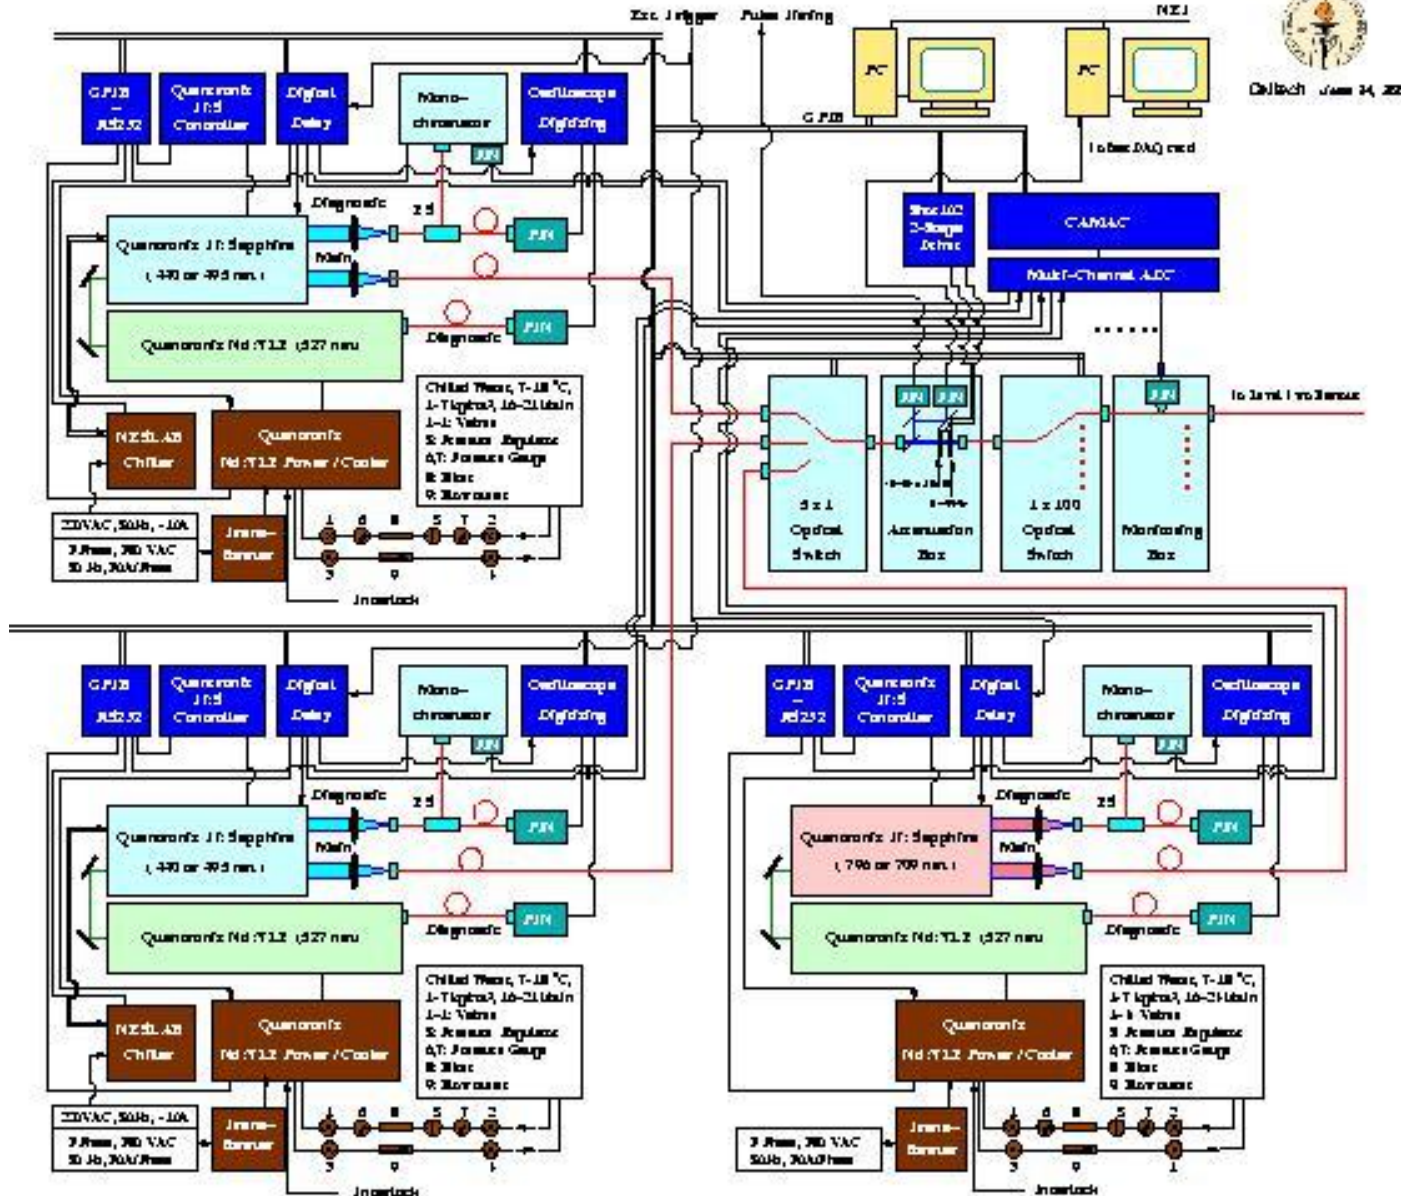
Ext. Trigger
Pulse Timing
NET
PC
PC
Caltech June 24, 22
GPIB
GPIB – RS232
Quantronix 1155 Controller
Digital Delay
Mono-chromator
Oscilloscope Digitizing
PIN
To Fast DAQ card
Diagnostic
25
PIN
Struck 2-Stage Driver
CAMAC
Multi-Channel ADC
Quantronix Ti:Sapphire (480 or 495 nm)
Main
Quantronix Nd:YLF (527 nm)
Diagnostic
PIN
Chilled Water, T-18 °C, 1-Tighten, 16-21 l/min
1-3: Valves
5: Pressure Regulator
6,7: Pressure Gauge
8: Filter
9: Flowmeter
NESLAB Chiller
Quantronix Nd:YLF Power / Cooler
PIN PIN
PIN
To Level Two Sensors
4 x 1 Optical Switch
Attenuation Box
1 x 100 Optical Switch
Monitoring Box
220VAC, 50Hz, ~10A
3 Phase, 380 VAC 50 Hz, 30A/Phase
Trans-former
1 6 8 5 7 2
3 9 4
Interlock
GPIB – RS232
Quantronix 1155 Controller
Digital Delay
Mono-chromator
Oscilloscope Digitizing
PIN
Diagnostic
25
PIN
Quantronix Ti:Sapphire (480 or 495 nm)
Main
Quantronix Nd:YLF (527 nm)
Diagnostic
PIN
Chilled Water, T-18 °C, 1-Tighten, 16-21 l/min
1-3: Valves
5: Pressure Regulator
6,7: Pressure Gauge
8: Filter
9: Flowmeter
NESLAB Chiller
Quantronix Nd:YLF Power / Cooler
220VAC, 50Hz, ~10A
3 Phase, 380 VAC 50 Hz, 30A/Phase
Trans-former
1 6 8 5 7 2
3 9 4
Interlock
GPIB – RS232
Quantronix 1155 Controller
Digital Delay
Mono-chromator
Oscilloscope Digitizing
PIN
Diagnostic
25
PIN
Quantronix Ti:Sapphire (796 or 709 nm)
Main
Quantronix Nd:YLF (527 nm)
Diagnostic
PIN
Chilled Water, T-18 °C, 1-Tighten, 16-21 l/min
1-3: Valves
5: Pressure Regulator
6,7: Pressure Gauge
8: Filter
9: Flowmeter
Quantronix Nd:YLF Power / Cooler
3 Phase, 380 VAC 50Hz, 30A/Phase
Trans-former
1 6 8 5 7 2
3 9 1
Interlock